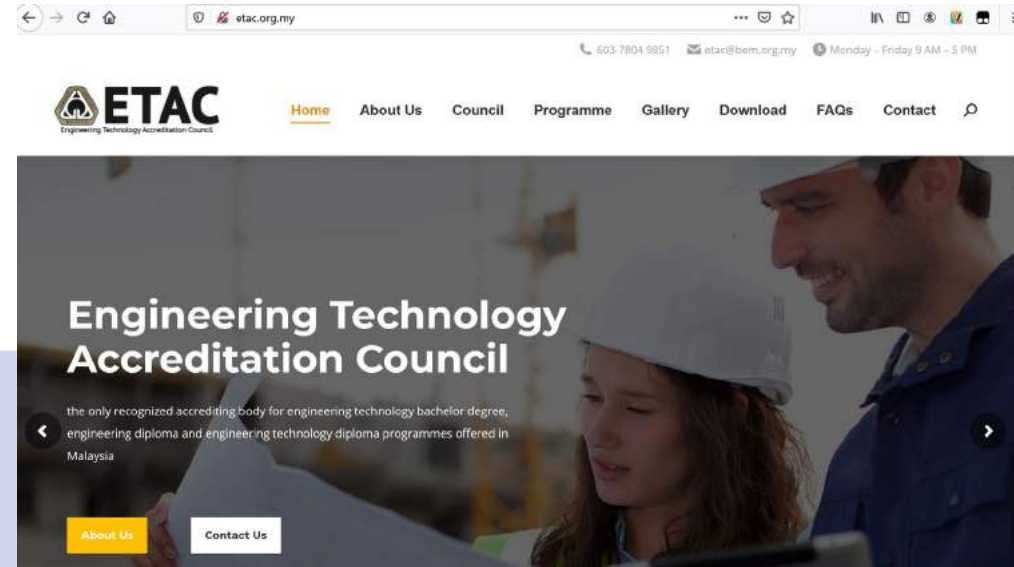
etac.org.my

603-7804 9851 etac@bem.org.my Monday - Friday 9 AM – 5 PM

ETAC
Engineering Technology Accreditation Council

Home About Us Council Programme Gallery Download FAQs Contact

Engineering Technology Accreditation Council

the only recognized accrediting body for engineering technology bachelor degree, engineering diploma and engineering technology diploma programmes offered in Malaysia

About Us Contact Us